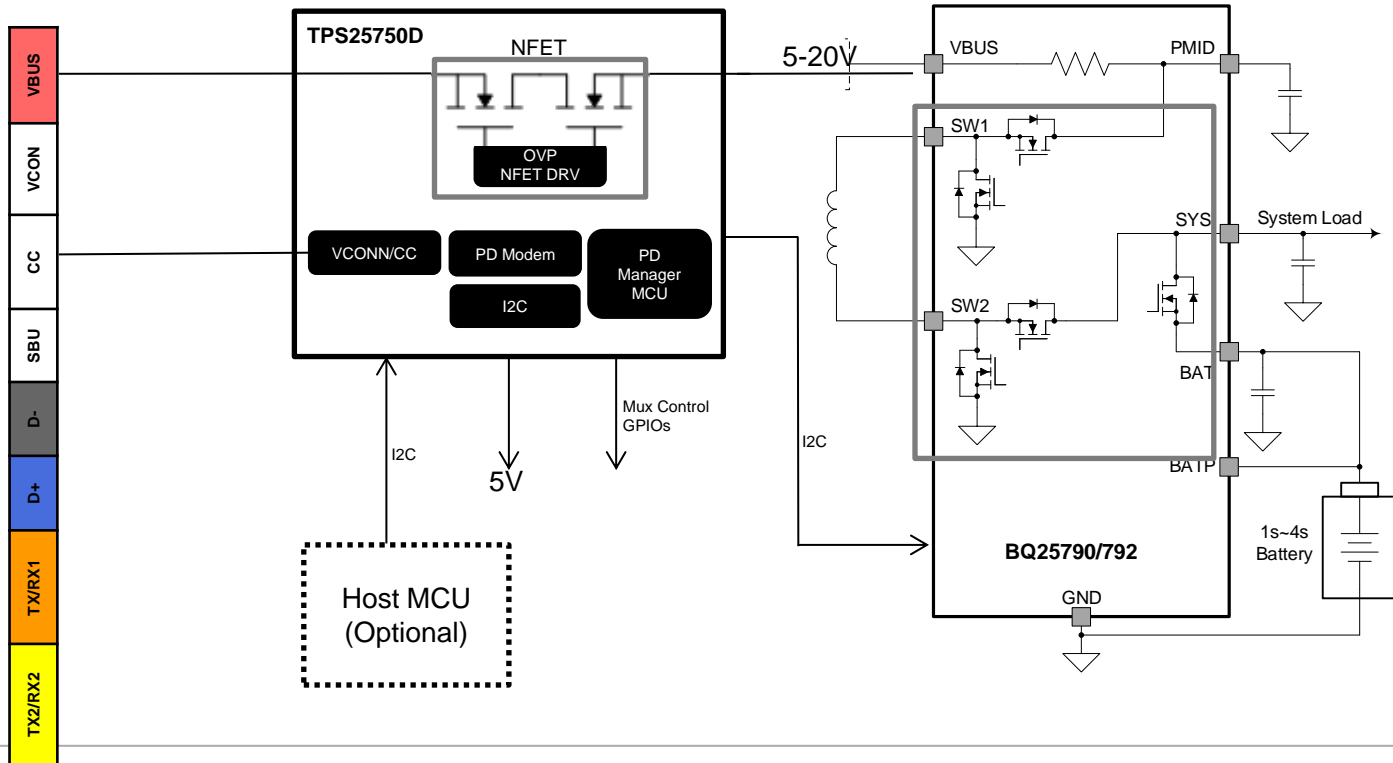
VBUS
VCON
CC
SBU
D-
D+
TX/RX1
TX2/RX2

TPS25750D
NFET
OVP
NFET DRV
VCONN/CC
PD Modem
I2C
PD Manager MCU

5-20V
I2C
5V
Mux Control GPIOs
I2C

Host MCU (Optional)

VBUS
PMID
SW1
SYS
System Load
SW2
BAT
BATP
1s~4s Battery
BQ25790/792
GND